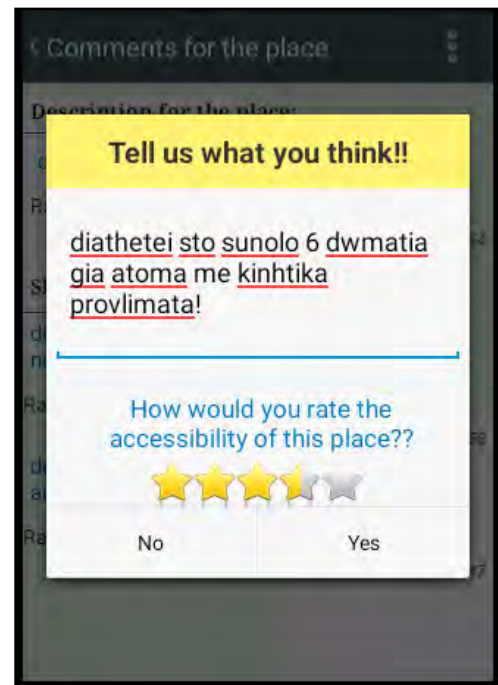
Comments for the place

Description for the place:

Tell us what you think!!

diathetei sto sunolo 6 dwmatia gia atoma me kinhtika provlimata!

How would you rate the accessibility of this place??

No

Yes